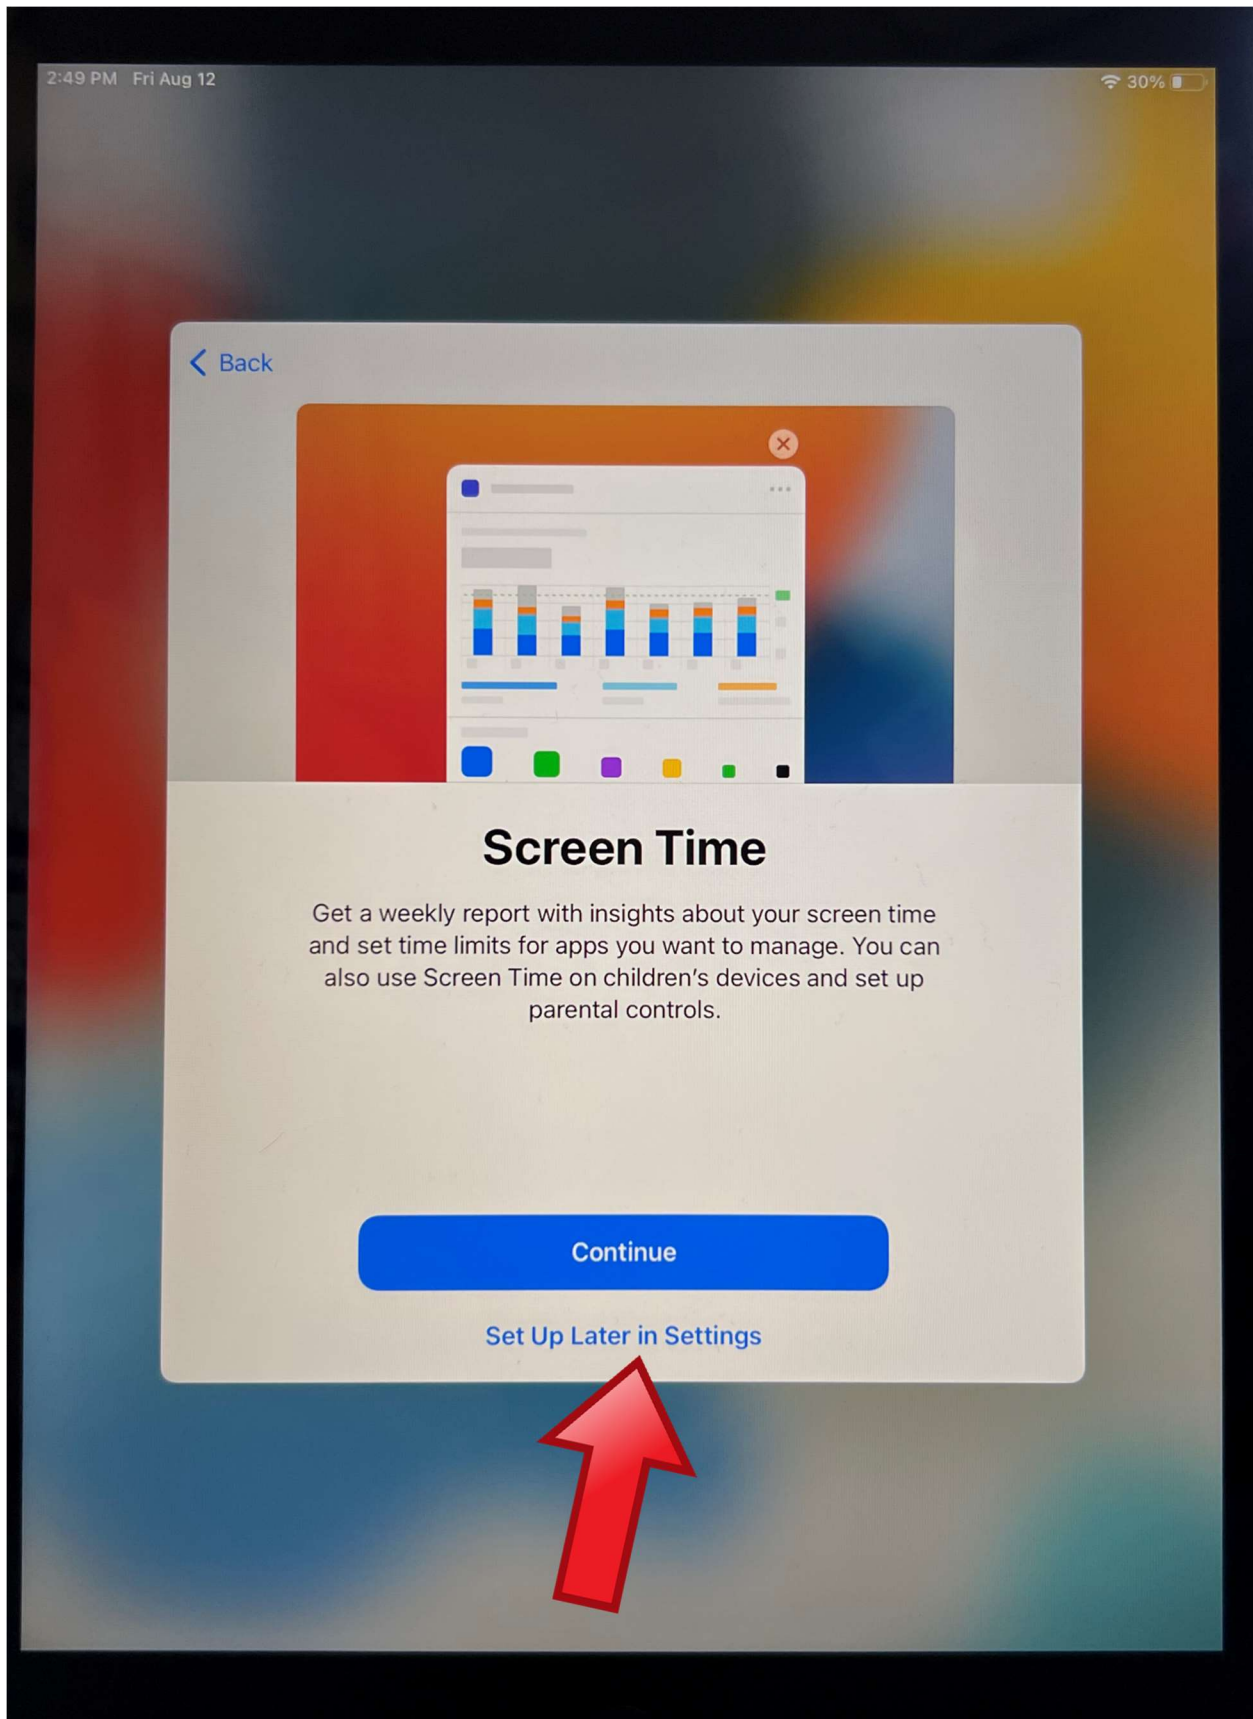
2:49 PM Fri Aug 12

30%

Back

Screen Time

Get a weekly report with insights about your screen time and set time limits for apps you want to manage. You can also use Screen Time on children's devices and set up parental controls.

Continue

Set Up Later in Settings